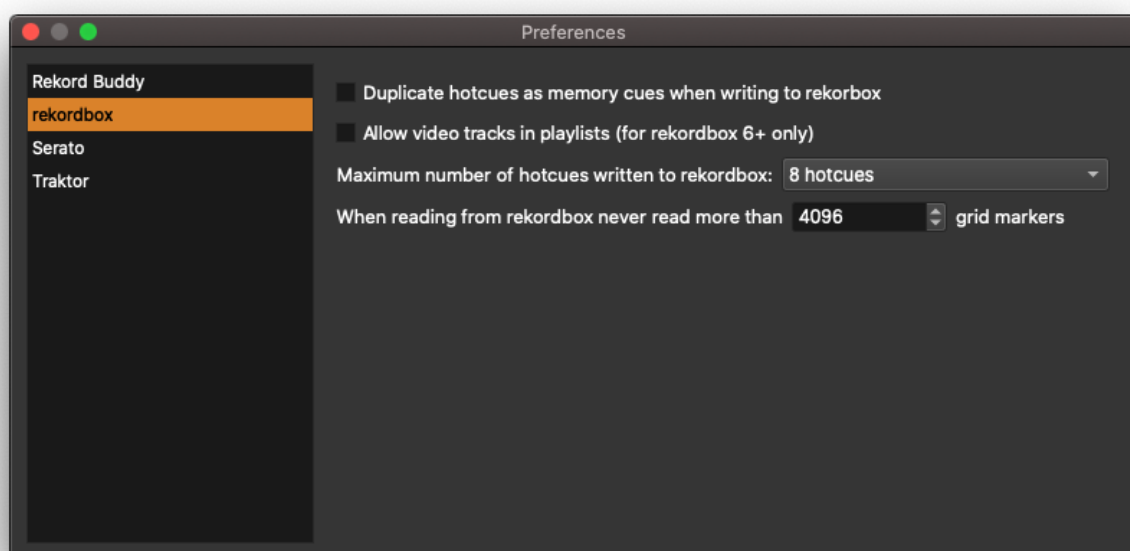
Preferences

Rekord Buddy
rekordbox
Serato
Traktor

Duplicate hotcues as memory cues when writing to rekorbox

Allow video tracks in playlists (for rekordbox 6+ only)

Maximum number of hotcues written to rekordbox: 8 hotcues

When reading from rekordbox never read more than 4096 grid markers